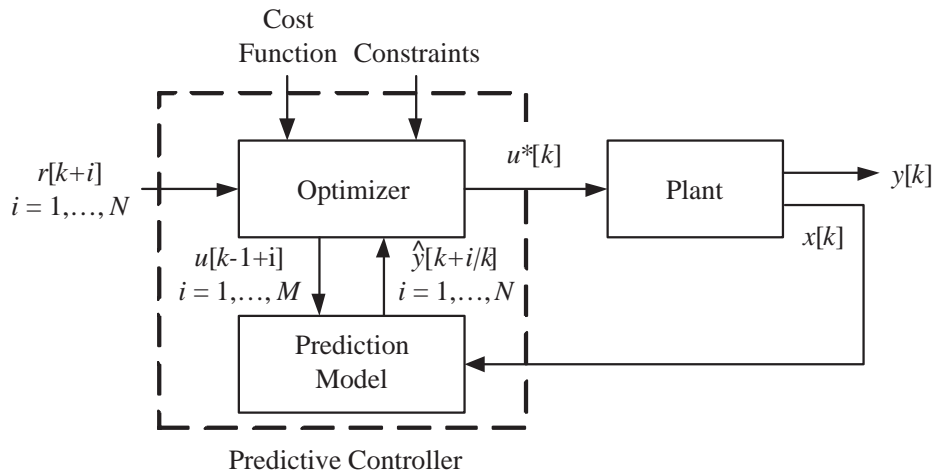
Cost Function

Constraints

$r[k+i]$
$i = 1,\ldots, N$

Optimizer

$u^*[k]$

Plant

$y[k]$

$x[k]$

$u[k\text{-}1\text{+i}]$
$i = 1,\ldots, M$

$\hat{y}[k+i/k]$
$i = 1,\ldots,N$

Prediction Model

Predictive Controller